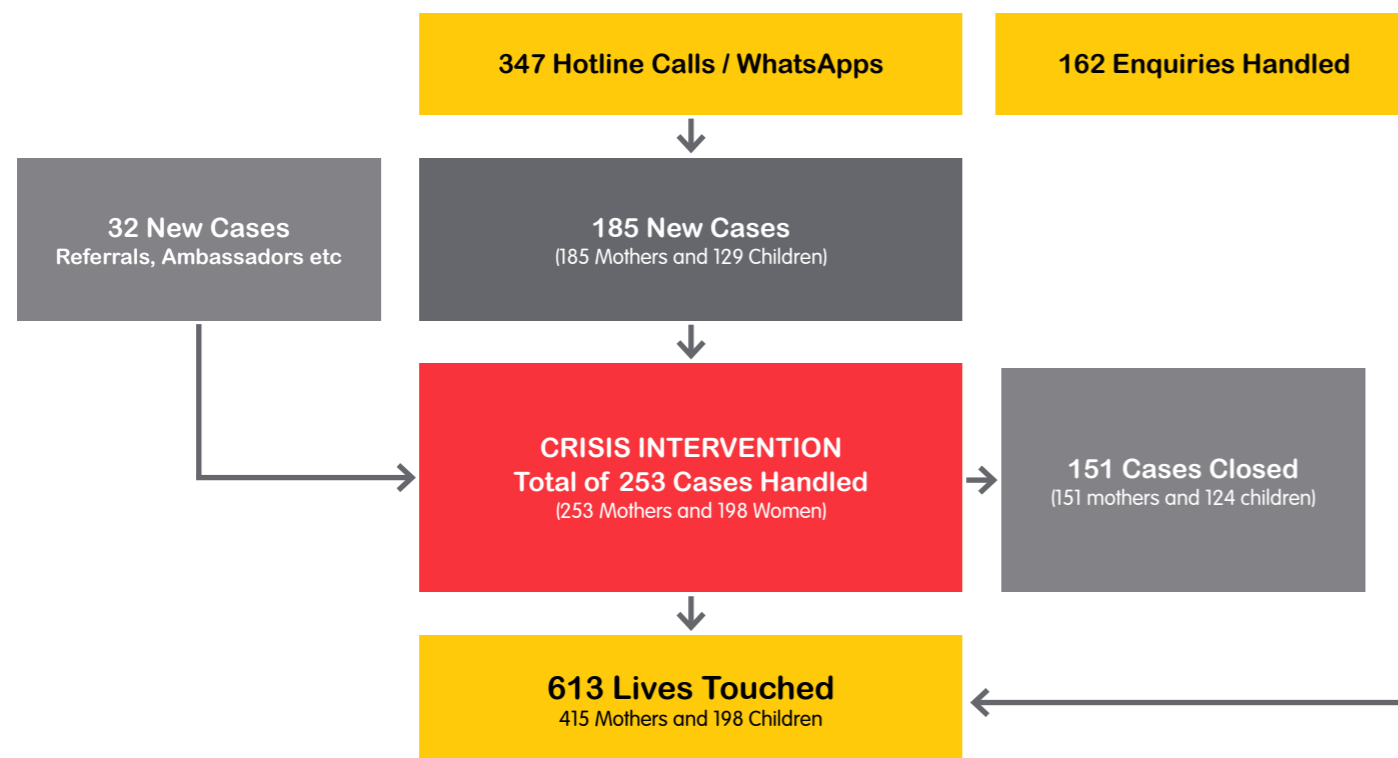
347 Hotline Calls / WhatsApps

162 Enquiries Handled

32 New Cases
Referrals, Ambassadors etc

185 New Cases
(185 Mothers and 129 Children)

CRISIS INTERVENTION
Total of 253 Cases Handled
(253 Mothers and 198 Women)

151 Cases Closed
(151 mothers and 124 children)

613 Lives Touched
415 Mothers and 198 Children